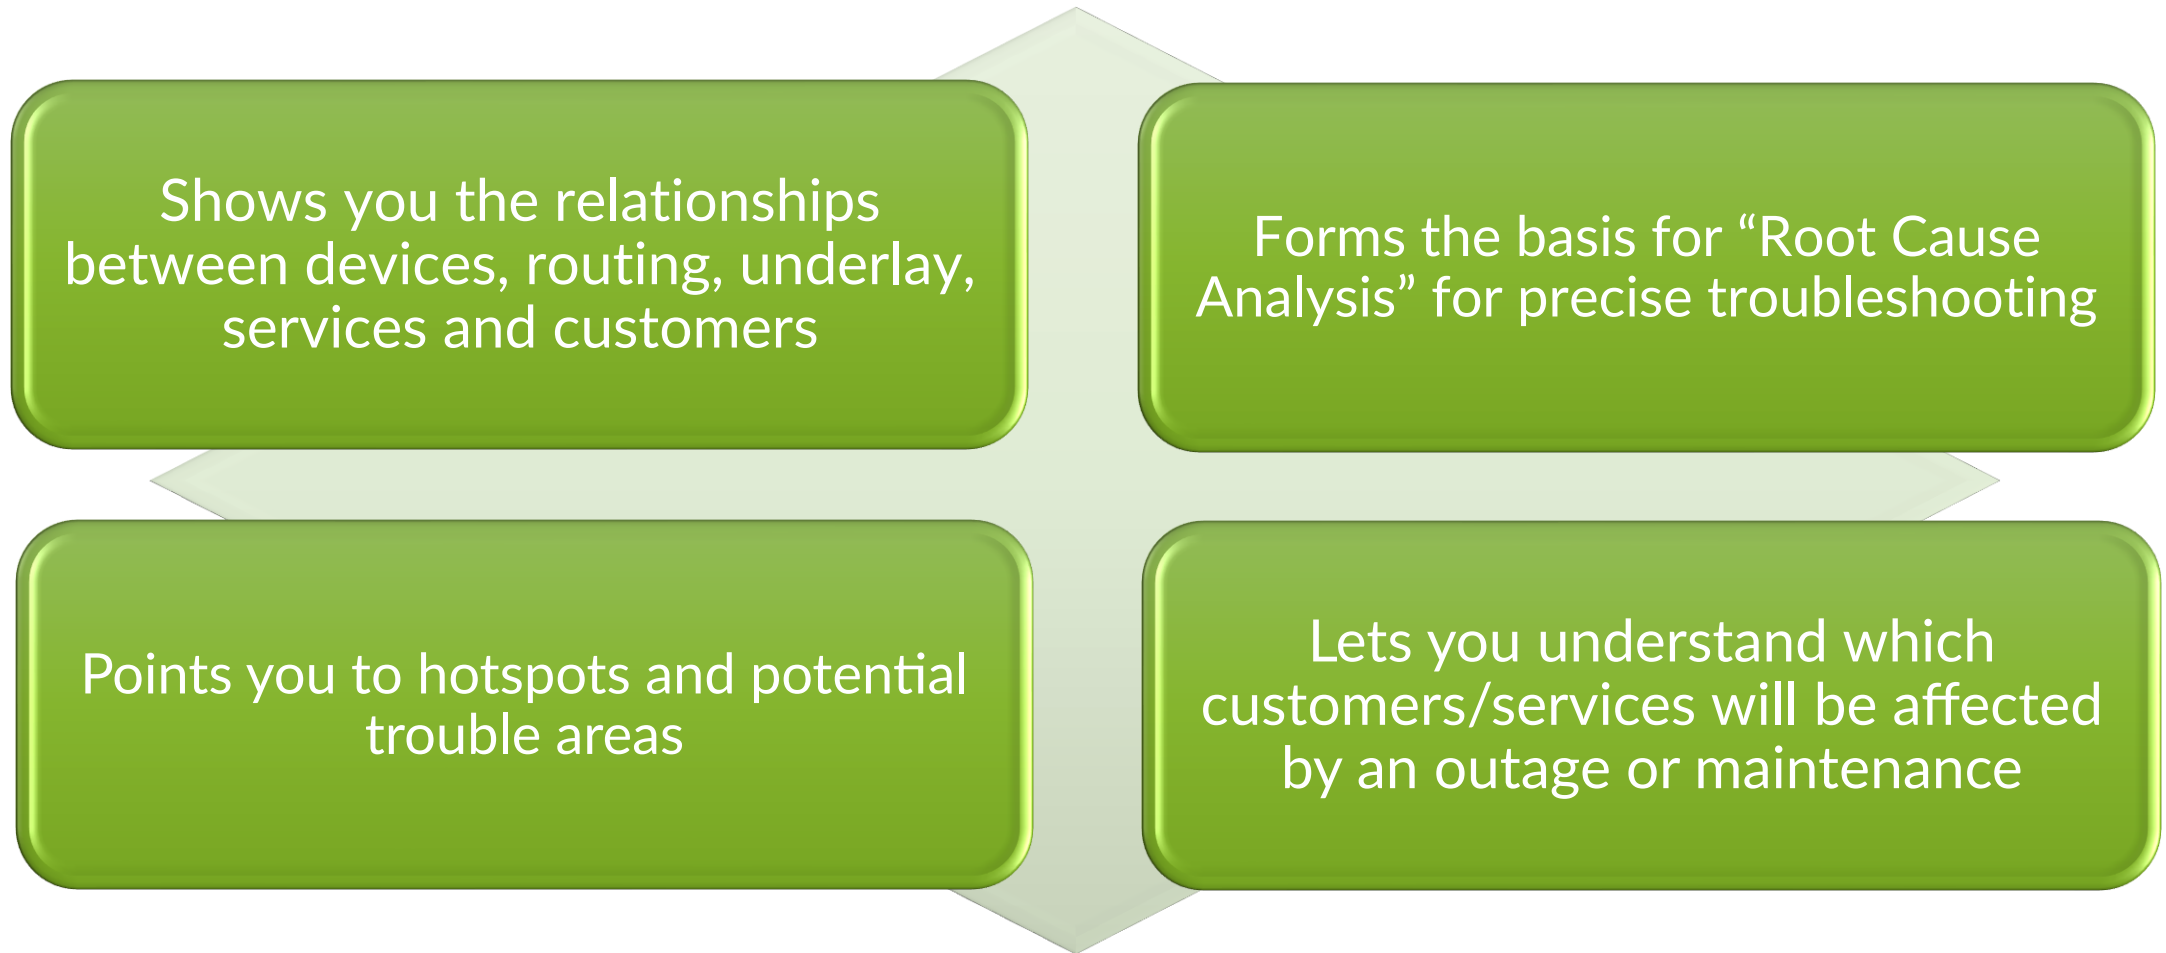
Shows you the relationships between devices, routing, underlay, services and customers

Forms the basis for “Root Cause Analysis” for precise troubleshooting

Points you to hotspots and potential trouble areas

Lets you understand which customers/services will be affected by an outage or maintenance